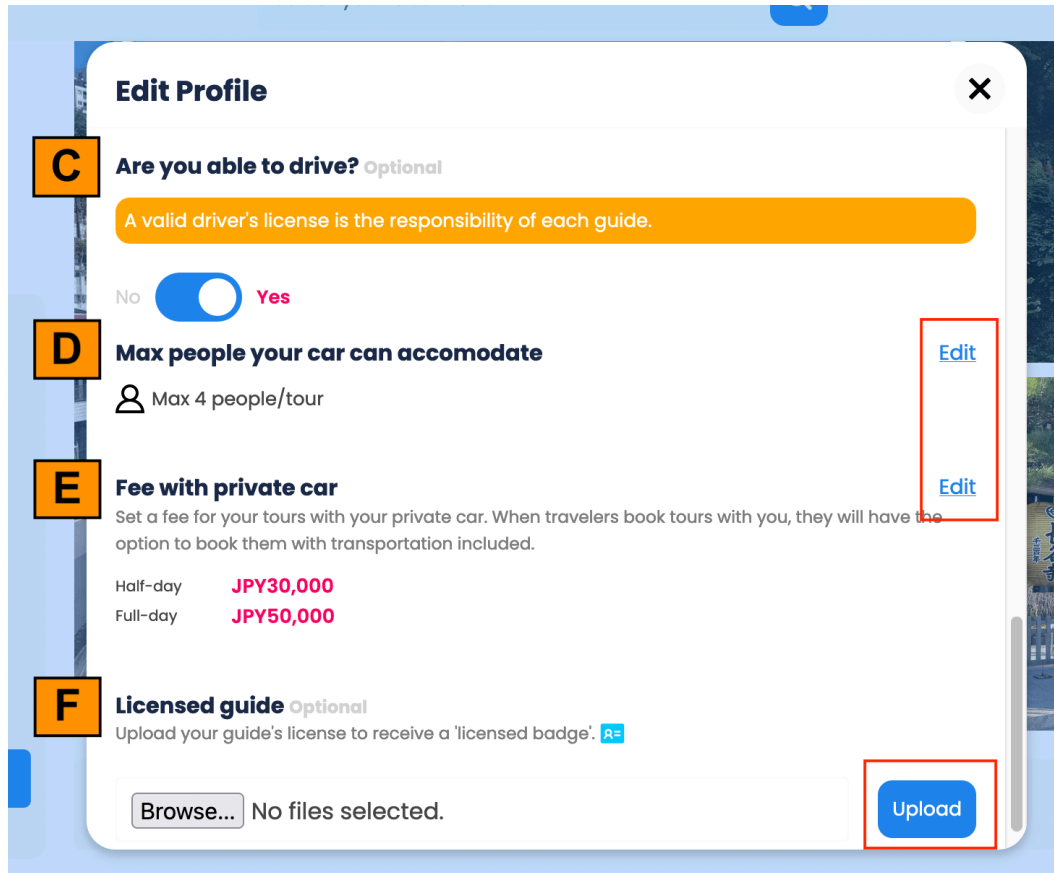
Edit Profile

C

Are you able to drive? Optional

A valid driver's license is the responsibility of each guide.

No Yes

D

Max people your car can accomodate

Edit

Max 4 people/tour

E

Fee with private car

Edit

Set a fee for your tours with your private car. When travelers book tours with you, they will have the option to book them with transportation included.

Half-day JPY30,000
Full-day JPY50,000

F

Licensed guide Optional

Upload your guide's license to receive a 'licensed badge'.

Browse... No files selected.

Upload